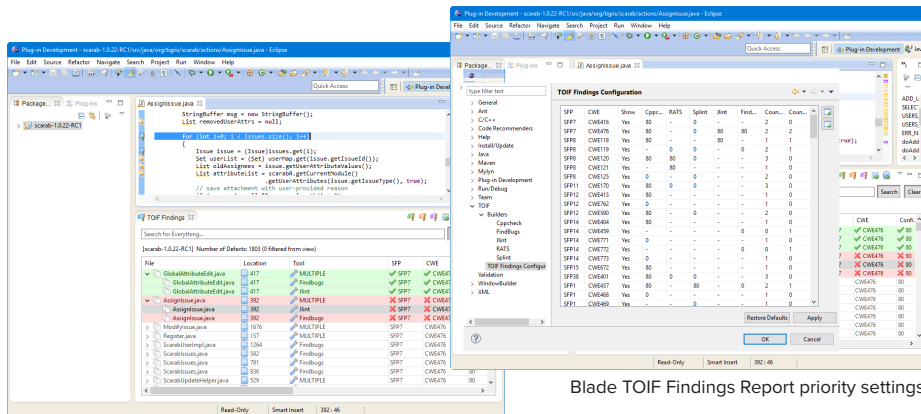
Plug-in Development - scarab-1.0.22-RC1/src/java/org/tigris/scarab/actions/AssignIssue.java - Eclipse

File Edit Source Refactor Navigate Search Project Run Window Help

Quick Access

Plug-in Devel

Package... Plug-ins

scarab-1.0.22-RC1

AssignIssue.java

StringBuffer msg = new StringBuffer();
List removeUserAttrs = null;

for (int i=0; i < issues.size(); i++)
{
Issue issue = (Issue)issues.get(i);
Set userList = (Set) userMap.get(issue.getIssueId());
List oldAssignees = issue.getUserAttributeValues();
List attributeList = scarabR.getCurrentModule()
.getUserAttributes(issue.getIssueType(), true);
// save attachment with user-provided reason

TOIF Findings

Search for Everything...

[scarab-1.0.22-RC1] Number of Defects: 1803 (0 filtered from view)

| File | Location | Tool | SFP | CWE |
|---|---|---|---|---|
| GlobalAttributeEdit.java | 417 | MULTIPLE | SFP7 | CWE4 |
| GlobalAttributeEdit.java | 417 | Findbugs | SFP7 | CWE4 |
| GlobalAttributeEdit.java | 417 | Jlint | SFP7 | CWE4 |
| AssignIssue.java | 392 | MULTIPLE | SFP7 | CWE4 |
| AssignIssue.java | 392 | Jlint | SFP7 | CWE4 |
| AssignIssue.java | 392 | Findbugs | SFP7 | CWE4 |
| ModifyIssue.java | 1676 | MULTIPLE | SFP7 | CWE476 |
| Register.java | 157 | MULTIPLE | SFP7 | CWE476 |
| ScarabUserImpl.java | 1264 | Findbugs | SFP7 | CWE476 |
| ScarabIssues.java | 582 | Findbugs | SFP7 | CWE476 |
| ScarabIssues.java | 791 | Findbugs | SFP7 | CWE476 |
| ScarabIssues.java | 392 | Findbugs | SFP7 | CWE476 |
| ScarabUpdateHelper.java | 529 | MULTIPLE | SFP7 | CWE476 |

Read-Only Smart Insert 392 : 46

Plug-in Development - scarab-1.0.22-RC1/src/java/org/tigris/scarab/actions/AssignIssue.java - Eclipse

File Edit Source Refactor Navigate Search Project Run Window Help

Quick Access

Plug-in Development

Package... Plug-ins AssignIssue.java

type filter text

General
Ant
C/C++
Code Recommenders
Help
Install/Update
Java
Maven
Mylyn
Plug-in Development
Run/Debug
Team
TOIF
Builders
Cppcheck
FindBugs
Jlint
RATS
Splint
TOIF Findings Configuration
Validation
WindowBuilder
XML

TOIF Findings Configuration

| SFP | CWE | Show | Cppc... | RATS | Splint | Jlint | Find... | Coun... | Coun... |
|---|---|---|---|---|---|---|---|---|---|
| SFP7 | CWE476 | Yes | 80 | - | - | - | 80 | 2 | 0 |
| SFP7 | CWE476 | Yes | 80 | - | - | 80 | - | 2 | 0 |
| SFP8 | CWE118 | Yes | 80 | - | - | 80 | - | 1 | 1 |
| SFP8 | CWE119 | Yes | 0 | - | 0 | 0 | - | 1 | 0 |
| SFP8 | CWE120 | Yes | 80 | 80 | 0 | - | - | 3 | 0 |
| SFP8 | CWE121 | Yes | - | 80 | - | - | - | 1 | 0 |
| SFP10 | CWE755 | Yes | 80 | - | 80 | - | - | 2 | 0 |
| SFP11 | CWE170 | Yes | 80 | 0 | 0 | - | - | 3 | 0 |
| SFP12 | CWE587 | Yes | 80 | - | - | - | - | 1 | 0 |
| SFP12 | CWE762 | Yes | 0 | - | - | - | - | 1 | 0 |
| SFP12 | CWE590 | Yes | 80 | - | - | - | - | 2 | 0 |
| SFP14 | CWE404 | Yes | 80 | - | - | - | - | 1 | 0 |
| SFP14 | CWE459 | Yes | - | - | - | 0 | 0 | 1 | 0 |
| SFP14 | CWE771 | Yes | 0 | - | - | - | 0 | 1 | 0 |
| SFP14 | CWE772 | Yes | - | - | - | 0 | 0 | 1 | 0 |
| SFP14 | CWE773 | Yes | 0 | - | - | - | - | 1 | 0 |
| SFP15 | CWE672 | Yes | 80 | - | - | - | - | 1 | 0 |
| SFP1 | CWE457 | Yes | 80 | - | 80 | - | 0 | 2 | 0 |
| SFP1 | CWE468 | Yes | 0 | - | - | - | - | 1 | 0 |
| SFP1 | CWE469 | Yes | - | - | - | - | - | 1 | 0 |

Restore Defaults Apply

OK Cancel

Read-Only Smart Insert 392 : 46

Search Clear
CWE Conf
CWE476 80

Blade TOIF Findings Report priority settings